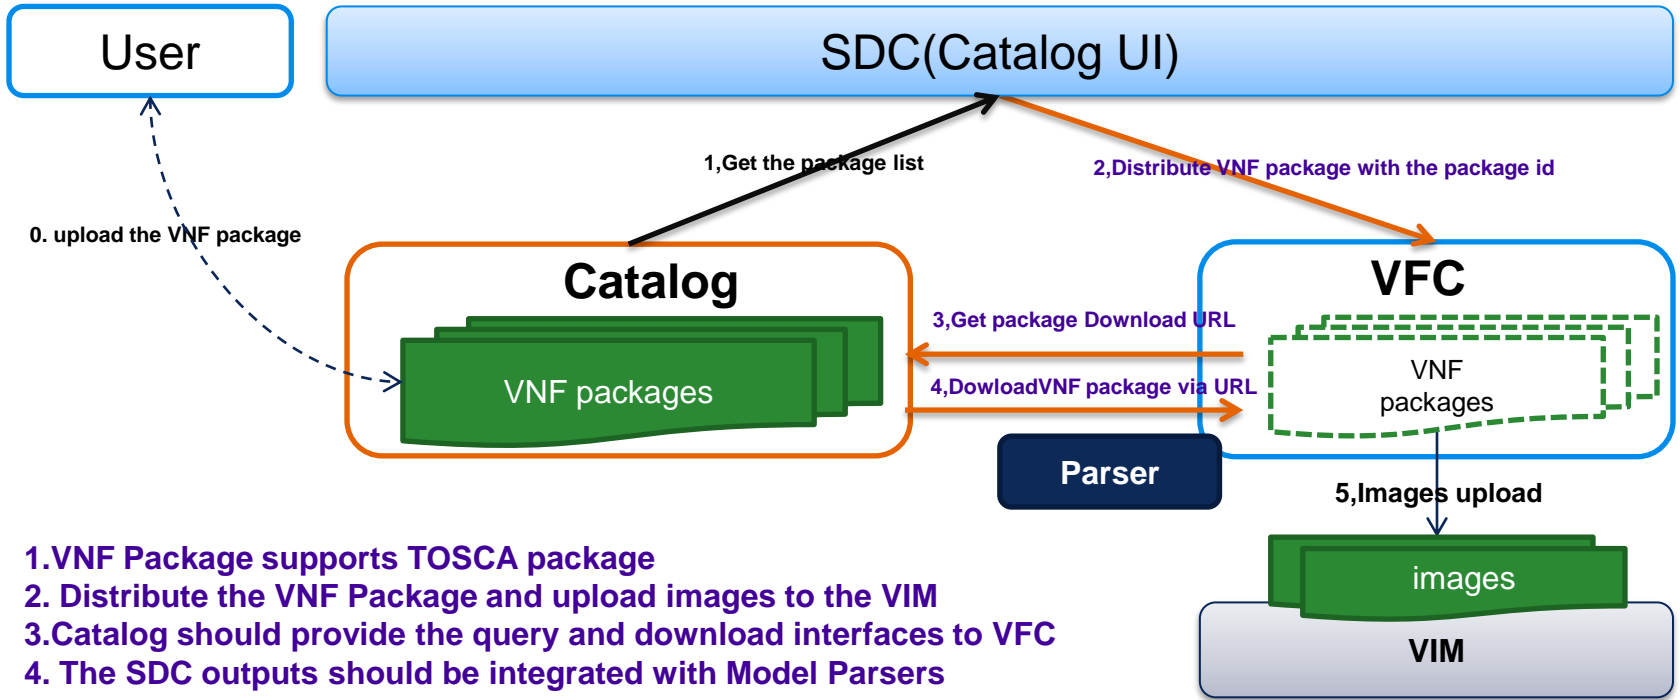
User

SDC(Catalog UI)

1,Get the package list

2,Distribute VNF package with the package id

0. upload the VNF package

Catalog

VNF packages

3,Get package Download URL

4,DowloadVNF package via URL

VFC

VNF packages

Parser

5,Images upload

images

VIM

1.VNF Package supports TOSCA package
2. Distribute the VNF Package and upload images to the VIM
3.Catalog should provide the query and download interfaces to VFC
4. The SDC outputs should be integrated with Model Parsers